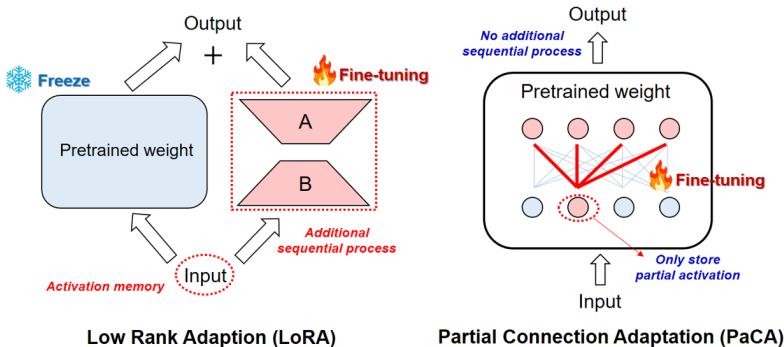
Output

+

Freeze

Fine-tuning

Pretrained weight

A

B

Additional sequential process

Activation memory

Input

Low Rank Adaption (LoRA)

Output

No additional sequential process

Pretrained weight

Fine-tuning

Only store partial activation

Input

Partial Connection Adaptation (PaCA)